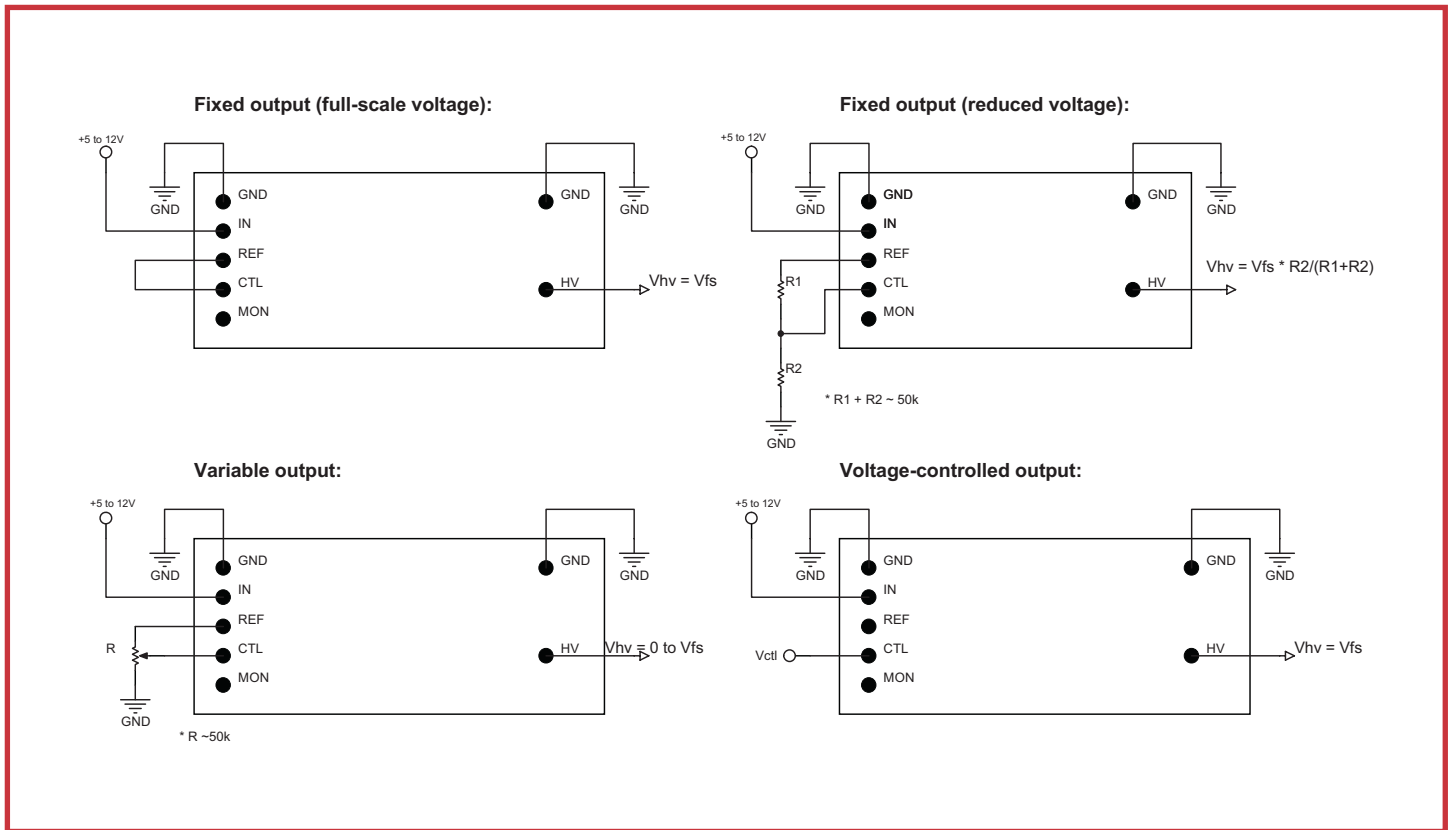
Fixed output (full-scale voltage):

+5 to 12V
GND
GND
IN
REF
CTL
MON
GND
GND
HV
Vhv = Vfs

Fixed output (reduced voltage):

+5 to 12V
GND
GND
IN
REF
CTL
MON
R1
R2
GND
GND
GND
HV
Vhv = Vfs * R2/(R1+R2)
* R1 + R2 ~ 50k

Variable output:

+5 to 12V
GND
GND
IN
REF
R
CTL
MON
GND
GND
GND
HV
Vhv = 0 to Vfs
* R ~50k

Voltage-controlled output:

+5 to 12V
GND
GND
IN
REF
Vctl
CTL
MON
GND
GND
HV
Vhv = Vfs